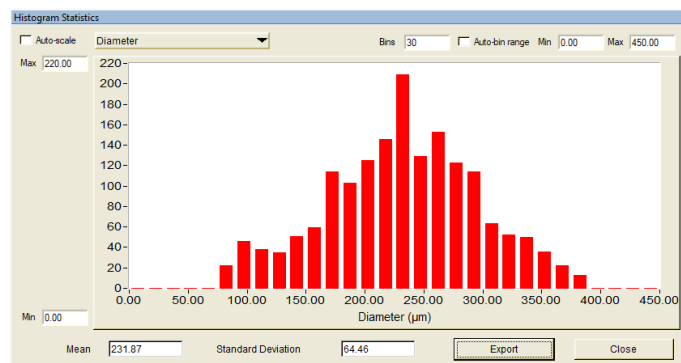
Histogram Statistics

Auto-scale

Diameter

Bins 30

Auto-bin range

Min 0.00

Max 450.00

Max 220.00

220
200
180
160
140
120
100
80
60
40
20
0

0.00 50.00 100.00 150.00 200.00 250.00 300.00 350.00 400.00 450.00

Diameter (µm)

Min 0.00

Mean 231.87

Standard Deviation 64.46

Export

Close